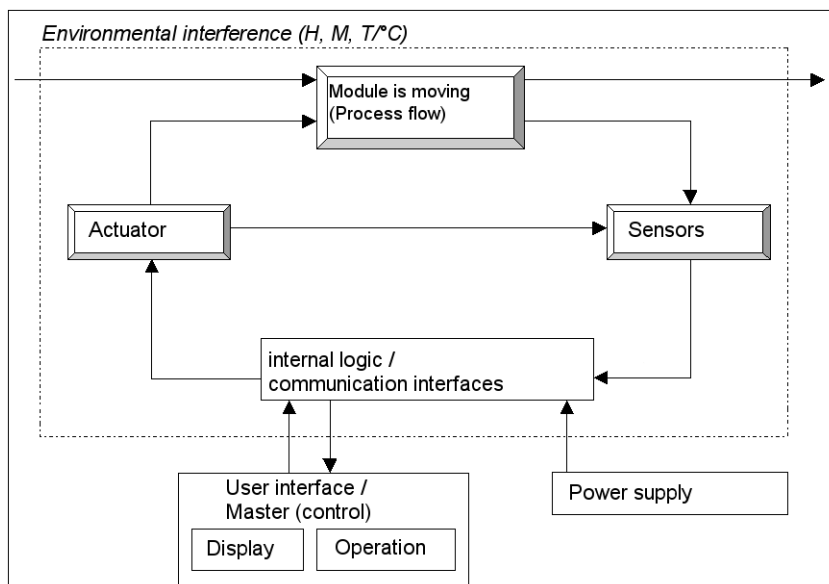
Environmental interference (H, M, T/°C)

Module is moving (Process flow)

Actuator

Sensors

internal logic / communication interfaces

User interface / Master (control)

Display

Operation

Power supply